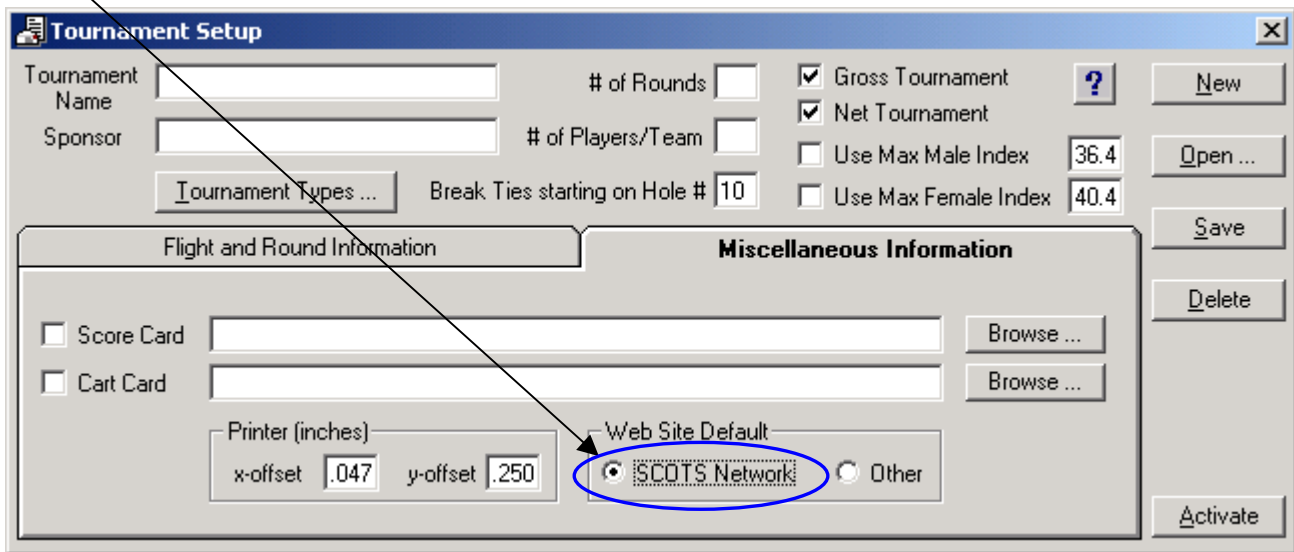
Tournament Setup

Tournament Name

Sponsor

Tournament Types ...

# of Rounds

# of Players/Team

Break Ties starting on Hole # 10

Gross Tournament

Net Tournament

Use Max Male Index 36.4

Use Max Female Index 40.4

?

New

Open ...

Save

Delete

Activate

Flight and Round Information

Miscellaneous Information

Score Card

Browse ...

Cart Card

Browse ...

Printer (inches)

x-offset .047

y-offset .250

Web Site Default

SCOTS Network

Other